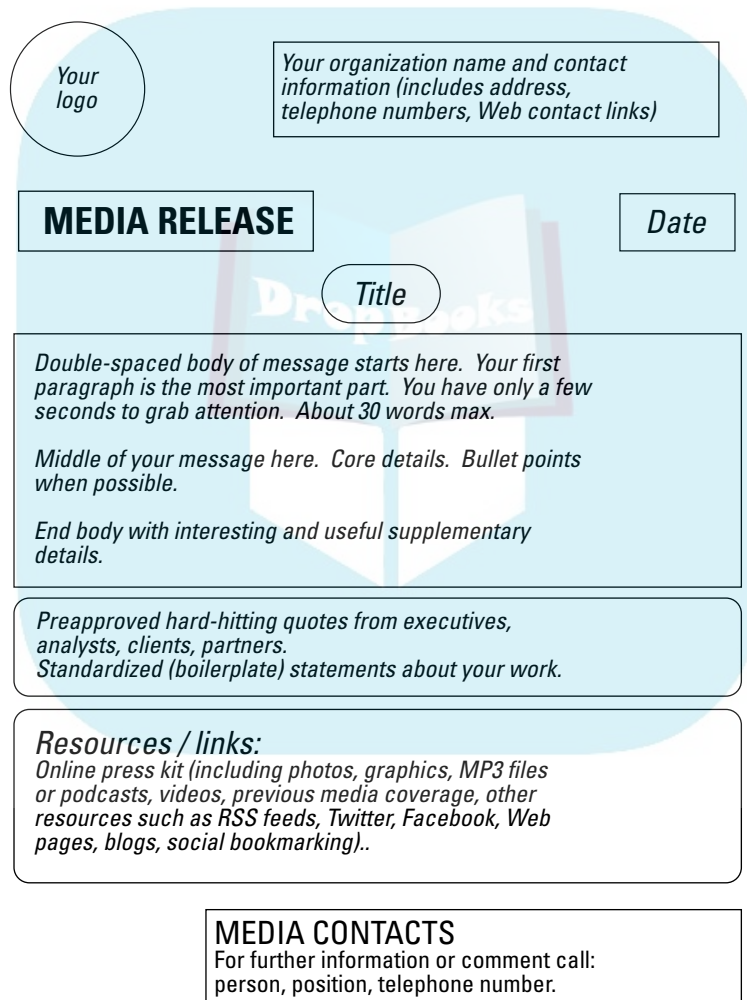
Your logo

Your organization name and contact information (includes address, telephone numbers, Web contact links)

MEDIA RELEASE

Date

Title

Double-spaced body of message starts here. Your first paragraph is the most important part. You have only a few seconds to grab attention. About 30 words max.

Middle of your message here. Core details. Bullet points when possible.

End body with interesting and useful supplementary details.

Preapproved hard-hitting quotes from executives, analysts, clients, partners.
Standardized (boilerplate) statements about your work.

Resources / links:
Online press kit (including photos, graphics, MP3 files or podcasts, videos, previous media coverage, other resources such as RSS feeds, Twitter, Facebook, Web pages, blogs, social bookmarking)..

MEDIA CONTACTS
For further information or comment call:
person, position, telephone number.